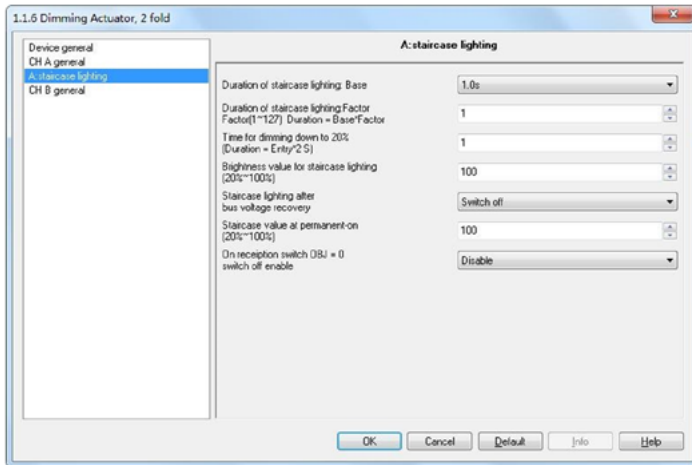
1.1.6 Dimming Actuator, 2 fold

Device general
CH A general
A:staircase lighting
CH B general

A:staircase lighting

Duration of staircase lighting: Base | 1.0s

Duration of staircase lighting:Factor Factor(1~127) Duration = Base*Factor | 1

Time for dimming down to 20% (Duration = Entry*2 S) | 1

Brightness value for staircase lighting (20%~100%) | 100

Staircase lighting after bus voltage recovery | Switch off

Staircase value at permanent-on (20%~100%) | 100

On reception switch OBJ = 0 switch off enable | Disable

OK | Cancel | Default | Info | Help